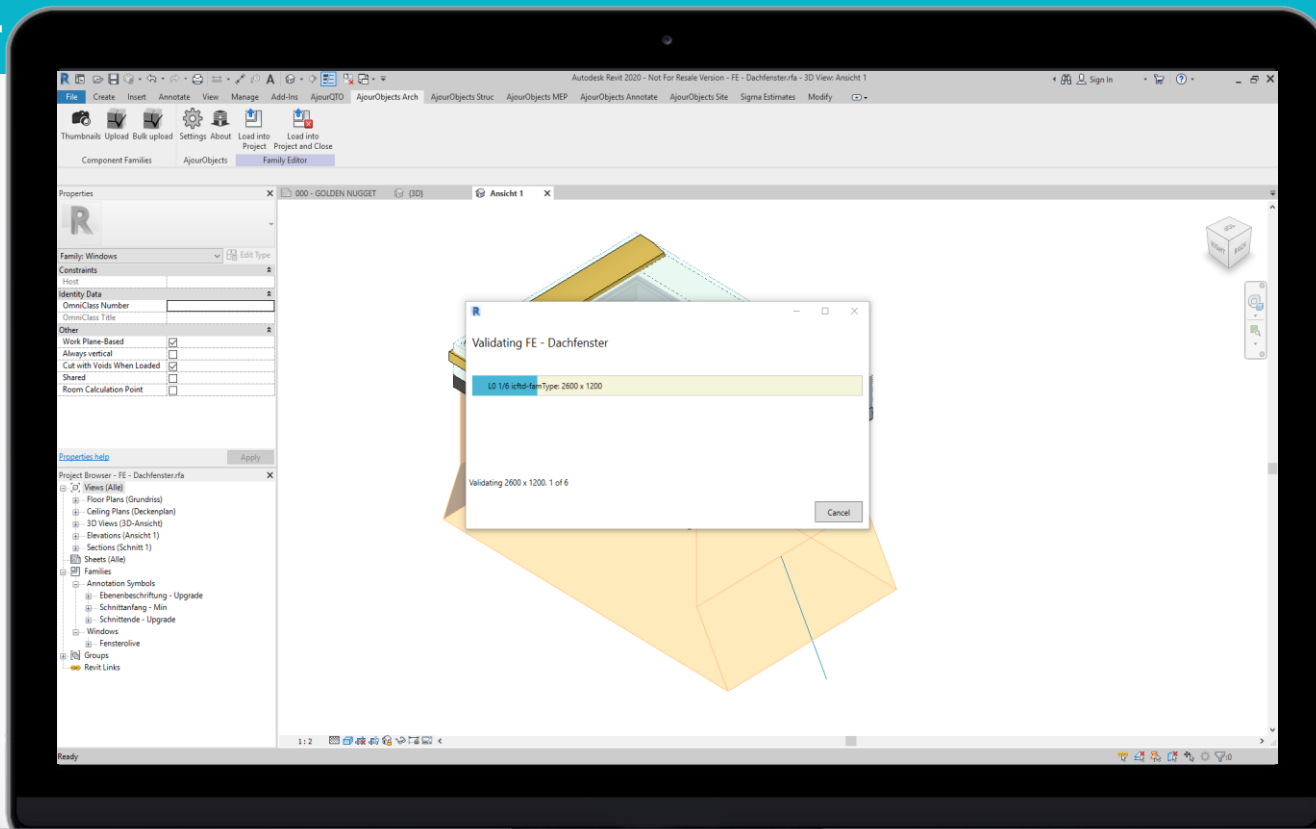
Autodesk Revit 2020 - Not For Resale Version - FE - Dachfenster.rfa - 3D View: Ansicht 1

Sign In

File Create Insert Annotate View Manage Add-Ins AjourQTO AjourObjects Arch AjourObjects Struc AjourObjects MEP AjourObjects Annotate AjourObjects Site Sigma Estimates Modify

Thumbnails Upload Bulk upload Settings About Load into Project Load into Project and Close

Component Families AjourObjects Family Editor

Properties

Family: Windows

Edit Type

Constraints

Host

Identity Data

OmniClass Number

OmniClass Title

Other

Work Plane-Based

Always vertical

Cut with Voids When Loaded

Shared

Room Calculation Point

Properties help

Apply

Project Browser - FE - Dachfenster.rfa

Views (Alle)

Floor Plans (Grundriss)

Ceiling Plans (Deckenplan)

3D Views (3D-Ansicht)

Elevations (Ansicht 1)

Sections (Schnitt 1)

Sheets (Alle)

Families

Annotation Symbols

Ebenenbeschriftung - Upgrade

Schnittanfang - Min

Schnittende - Upgrade

Windows

Fensterolive

Groups

Revit Links

000 - GOLDEN NUGGET

{3D}

Ansicht 1

Validating FE - Dachfenster

L0 1/6 icftd-famType: 2600 x 1200

Validating 2600 x 1200. 1 of 6

Cancel

1 : 2

Ready

:0